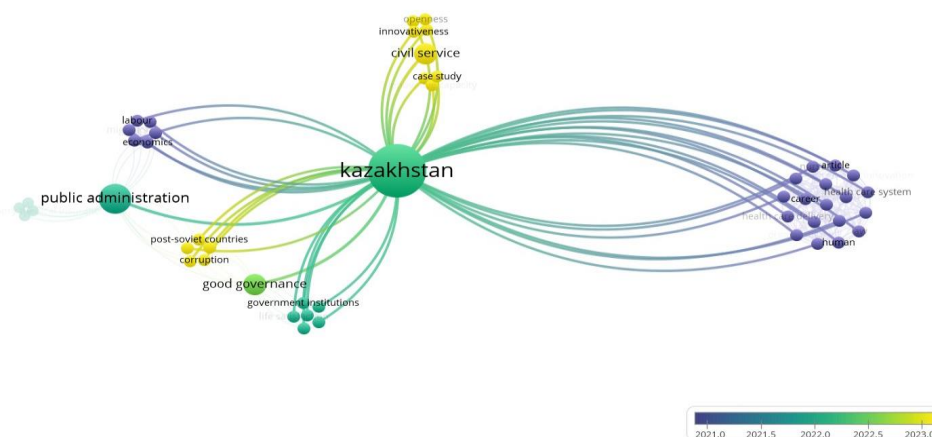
openness
innovativeness
civil service
case study
labour
economics
kazakhstan
article
health care system
career
human
public administration
post-soviet countries
corruption
good governance
government institutions
2021.0
2021.5
2022.0
2022.5
2023.0